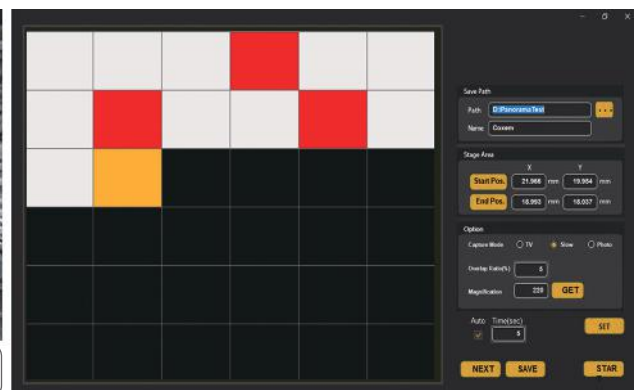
Save Path
Path D:\PanoramaTest
Name Coxem

Stage Area
X Y
Start Pos. 21.966 mm 19.964 mm
End Pos. 18.993 mm 18.037 mm

Option
Capture Mode TV Slow Photo
Overlap Ratio(%) 5
Magnification 229 GET

Auto Time(sec)
5
SET

NEXT SAVE STAR